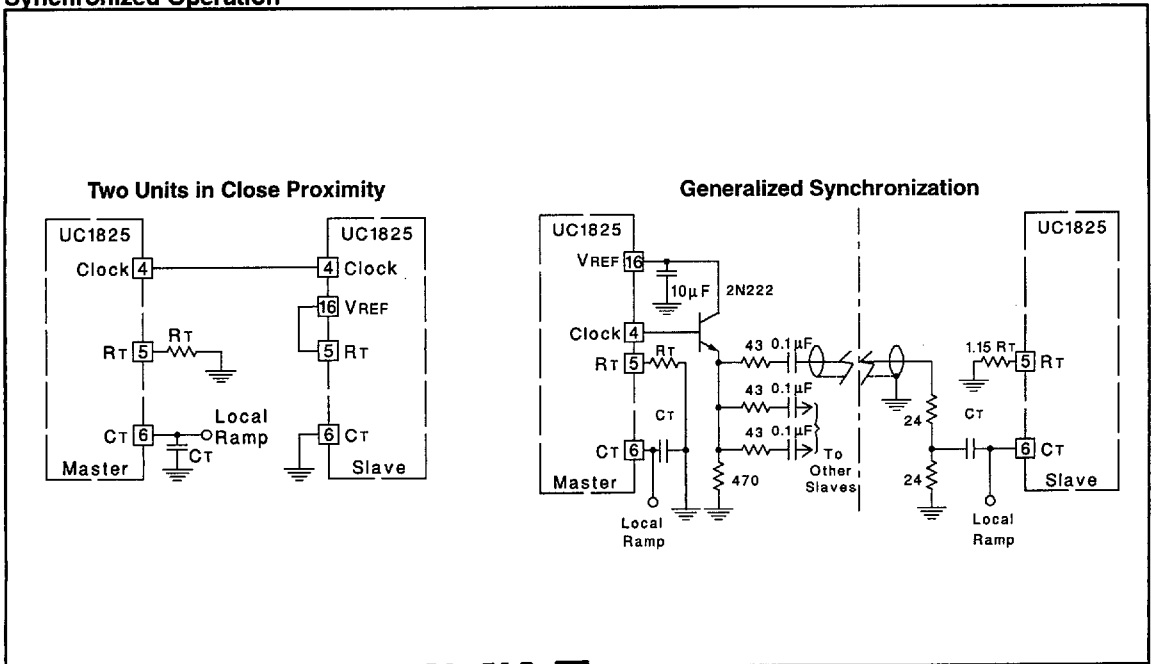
Synchronized Operation

Two Units in Close Proximity

UC1825
Clock 4
RT 5
RT
CT 6
Local Ramp
CT
Master

UC1825
4 Clock
16 VREF
5 RT
6 CT
Slave

Generalized Synchronization

UC1825
VREF 16
10µF
2N222
Clock 4
RT 5
RT
43 0.1µF
43 0.1µF
43 0.1µF
CT
CT 6
470
To Other Slaves
Master
Local Ramp

24
CT
24
Local Ramp

UC1825
1.15 RT
5 RT
6 CT
Slave